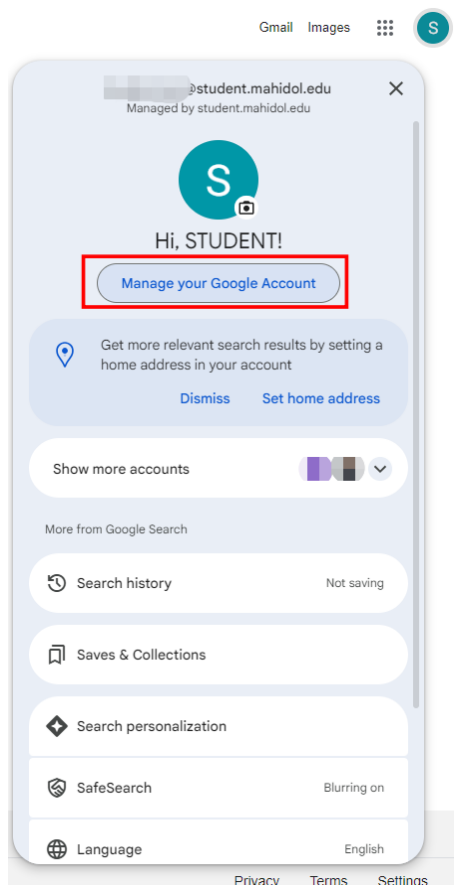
Gmail Images S

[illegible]@student.mahidol.edu
Managed by student.mahidol.edu

S

Hi, STUDENT!

Manage your Google Account

Get more relevant search results by setting a home address in your account

Dismiss Set home address

Show more accounts

More from Google Search

Search history Not saving

Saves & Collections

Search personalization

SafeSearch Blurring on

Language English

Privacy Terms Settings